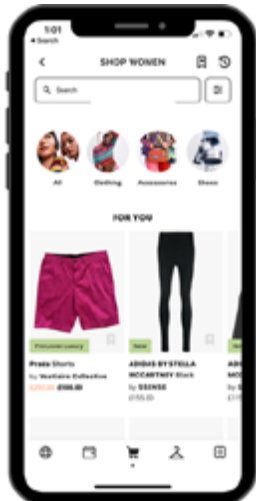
1:01
◂ Search

SHOP WOMEN

Search

All
Clothing
Accessories
Shoes

FOR YOU

Pre-owned Luxury
Prada Shorts
by Vestiaire Collective
£250.00 £100.00

New
ADIDAS BY STELLA MCCARTNEY Black
by SSENSE
£155.00

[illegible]
AD
by
£1